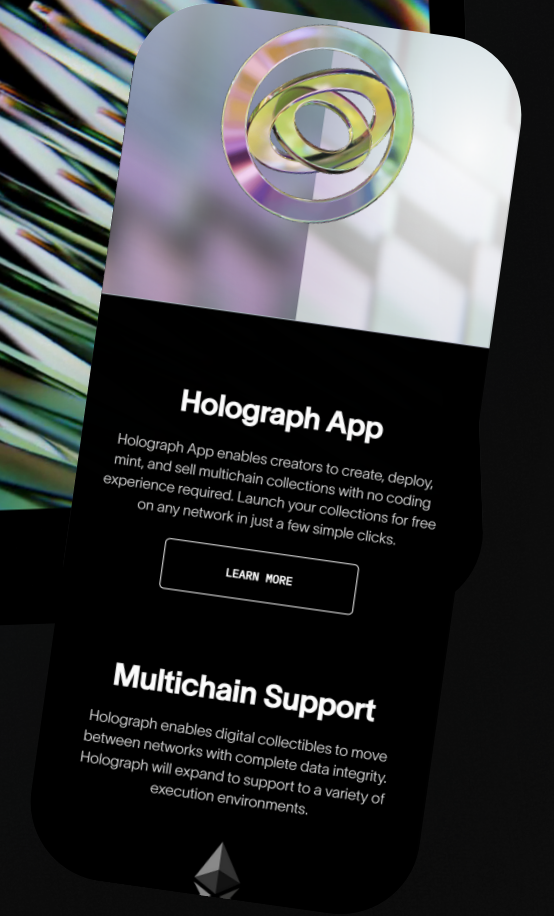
Holograph App

Holograph App enables creators to create, deploy, mint, and sell multichain collections with no coding experience required. Launch your collections for free on any network in just a few simple clicks.

LEARN MORE

Multichain Support

Holograph enables digital collectibles to move between networks with complete data integrity. Holograph will expand to support to a variety of execution environments.